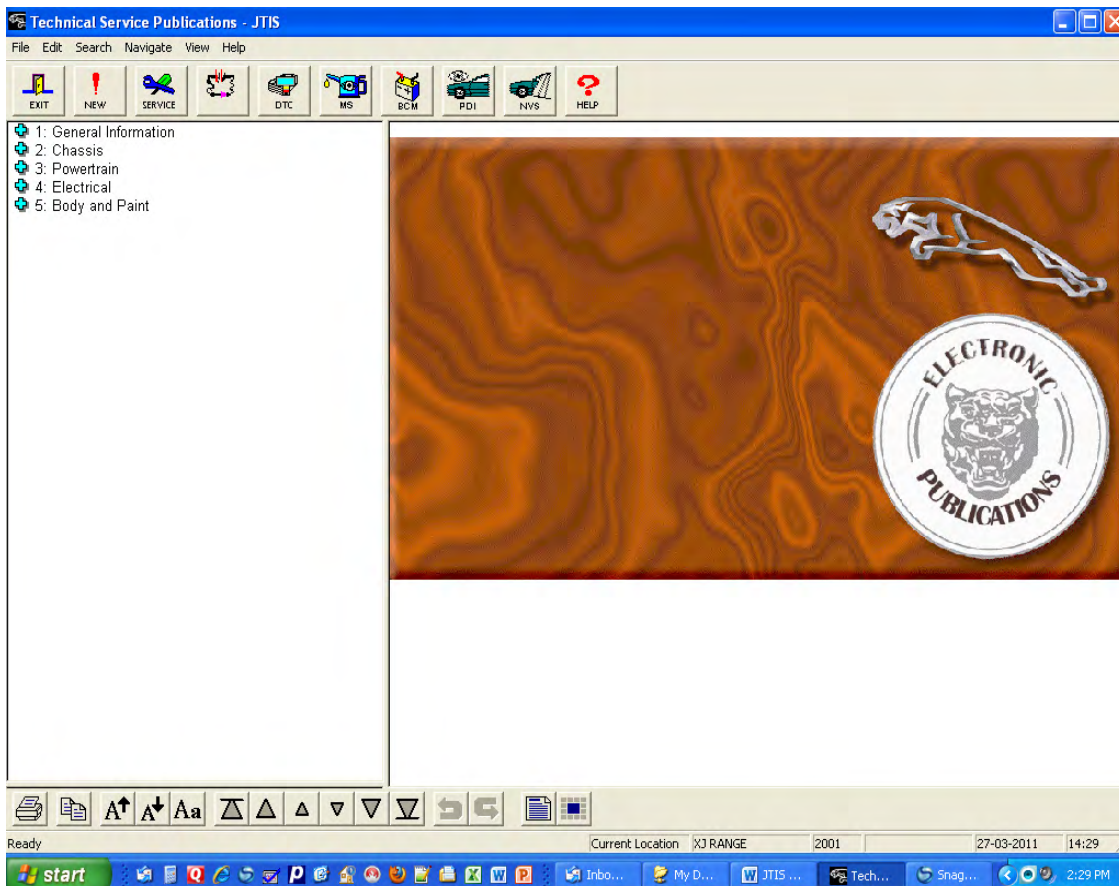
Technical Service Publications - JTIS

File Edit Search Navigate View Help

EXIT NEW SERVICE DTC MS BCM PDI NVS HELP

1: General Information
2: Chassis
3: Powertrain
4: Electrical
5: Body and Paint

ELECTRONIC PUBLICATIONS

Aa

Ready | Current Location | XJ RANGE | 2001 | 27-03-2011 | 14:29

start | Inbo... | My D... | JTIS ... | Tech... | Snag... | 2:29 PM